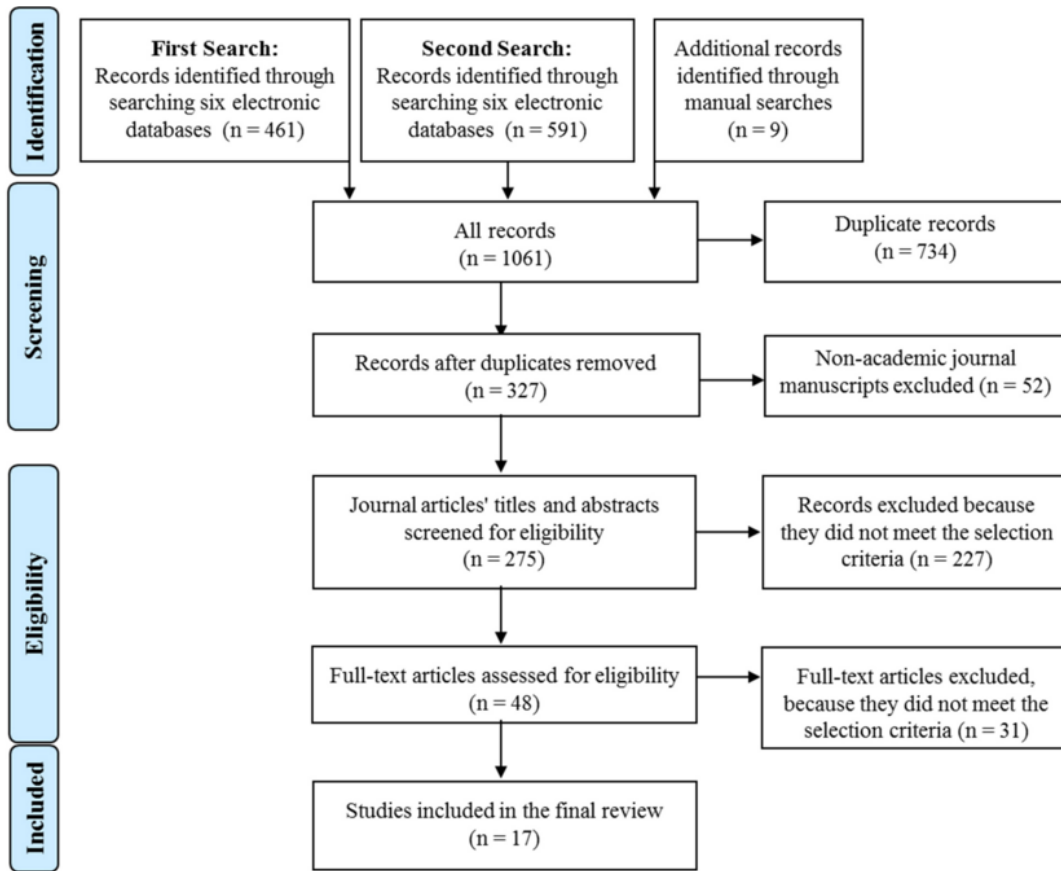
Identification

First Search:
Records identified through searching six electronic databases (n = 461)

Second Search:
Records identified through searching six electronic databases (n = 591)

Additional records identified through manual searches (n = 9)

Screening

All records (n = 1061)

Duplicate records (n = 734)

Records after duplicates removed (n = 327)

Non-academic journal manuscripts excluded (n = 52)

Eligibility

Journal articles' titles and abstracts screened for eligibility (n = 275)

Records excluded because they did not meet the selection criteria (n = 227)

Full-text articles assessed for eligibility (n = 48)

Full-text articles excluded, because they did not meet the selection criteria (n = 31)

Included

Studies included in the final review (n = 17)